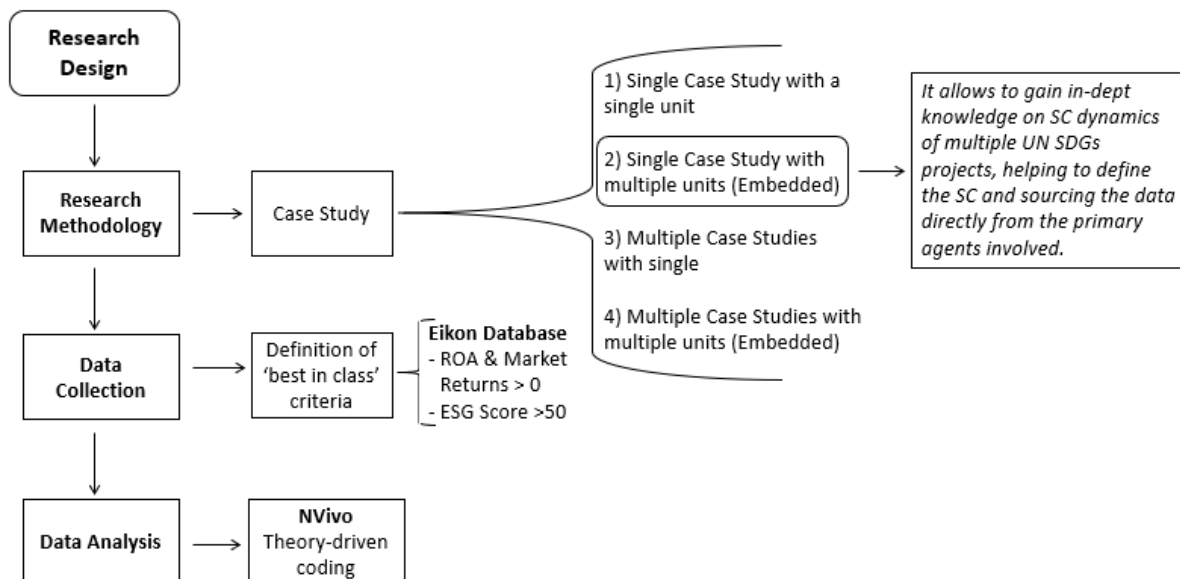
Research Design

Research Methodology

Case Study

1) Single Case Study with a single unit

2) Single Case Study with multiple units (Embedded)

3) Multiple Case Studies with single

4) Multiple Case Studies with multiple units (Embedded)

It allows to gain in-dept knowledge on SC dynamics of multiple UN SDGs projects, helping to define the SC and sourcing the data directly from the primary agents involved.

Data Collection

Definition of 'best in class' criteria

Eikon Database
- ROA & Market Returns > 0
- ESG Score >50

Data Analysis

NVivo
Theory-driven coding